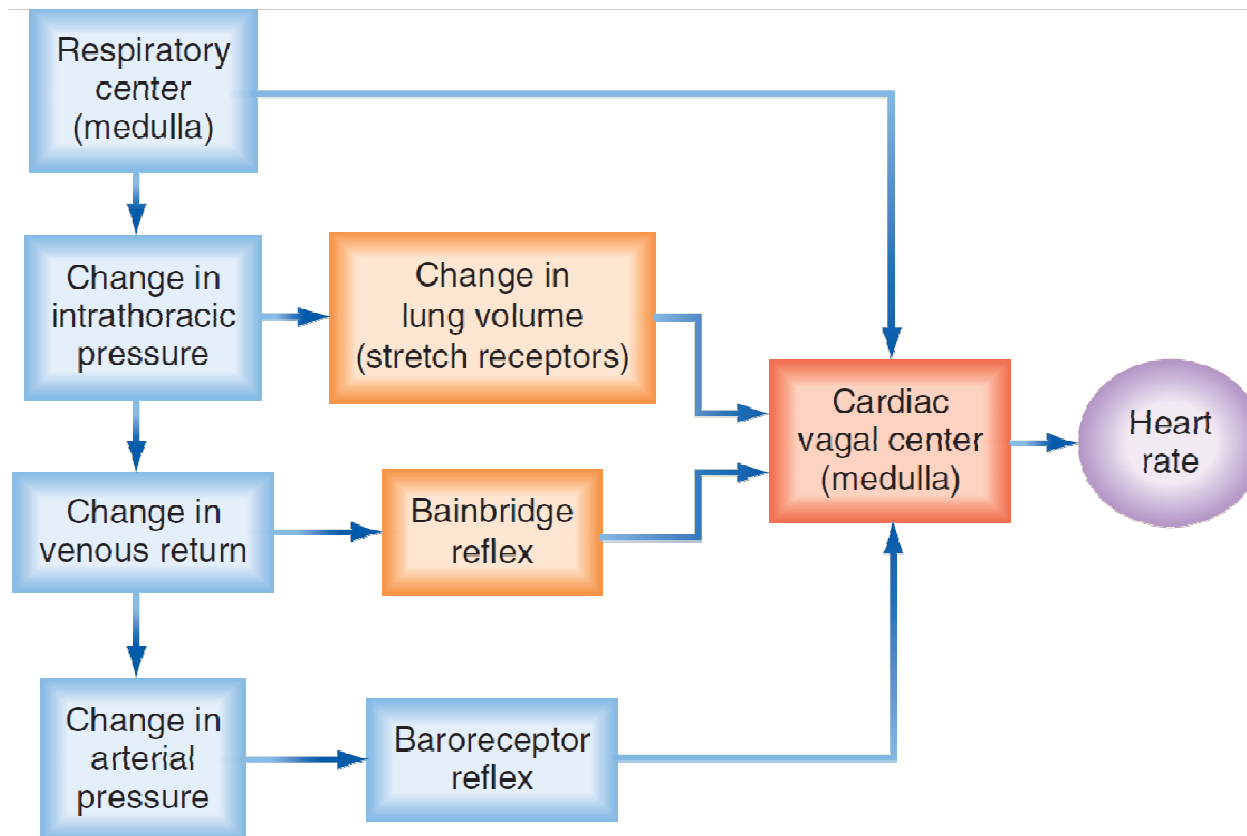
Respiratory center (medulla)

Change in intrathoracic pressure

Change in lung volume (stretch receptors)

Change in venous return

Bainbridge reflex

Change in arterial pressure

Baroreceptor reflex

Cardiac vagal center (medulla)

Heart rate